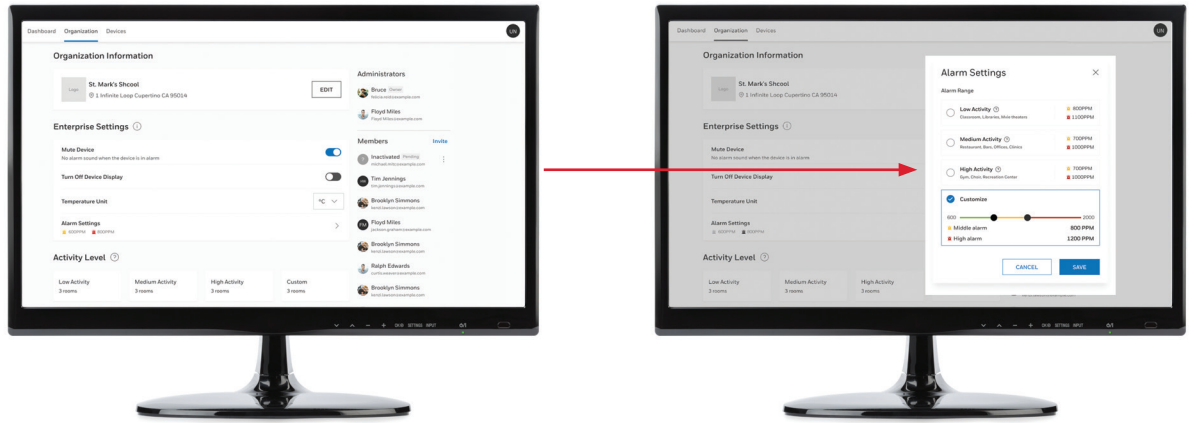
Dashboard Organization Devices

UN

Organization Information

Logo

St. Mark's Shcool

1 Infinite Loop Cupertino CA 95014

EDIT

Administrators

Bruce Owner

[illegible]

Floyd Miles

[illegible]

Enterprise Settings

Mute Device

No alarm sound when the device is in alarm

Turn Off Device Display

Temperature Unit

°C

Alarm Settings

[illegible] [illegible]

Members

Invite

Inactivated Pending

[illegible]

Tim Jennings

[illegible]

Brooklyn Simmons

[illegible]

Floyd Miles

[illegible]

Brooklyn Simmons

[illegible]

Ralph Edwards

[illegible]

Brooklyn Simmons

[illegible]

Activity Level

Low Activity
3 rooms

Medium Activity
3 rooms

High Activity
3 rooms

Custom
3 rooms

CH.IO SETTINGS INPUT

Dashboard Organization Devices

UN

Organization Information

St. Mark's Shcool

1 Infinite Loop Cupertino CA 95014

Enterprise Settings

Mute Device

Turn Off Device Display

Temperature Unit

Alarm Settings

Activity Level

Low Activity
3 rooms

Medium Activity
3 rooms

High Activity
3 rooms

Alarm Settings

Alarm Range

Low Activity

Classroom, Libraries, Movie theaters

800PPM

1100PPM

Medium Activity

Restaurant, Bars, Offices, Clinics

700PPM

1000PPM

High Activity

Gym, Choir, Recreation Center

700PPM

1000PPM

Customize

600

2000

Middle alarm

800 PPM

High alarm

1200 PPM

CANCEL

SAVE

CH.IO SETTINGS INPUT